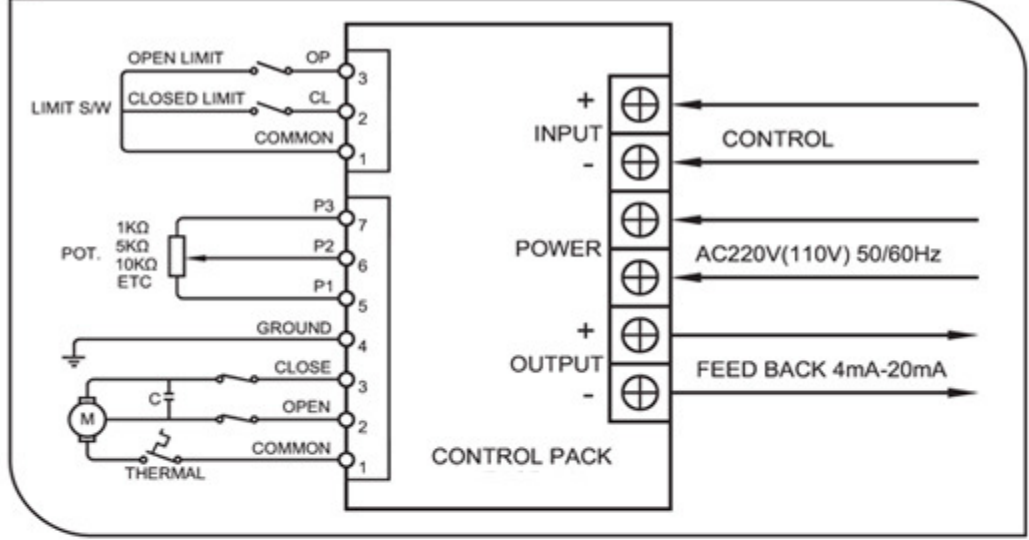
OPEN LIMIT
OP
3
LIMIT S/W
CLOSED LIMIT
CL
2
COMMON
1
P3
7
1KΩ
5KΩ
10KΩ
ETC
POT.
P2
6
P1
5
GROUND
4
CLOSE
3
C
M
OPEN
2
COMMON
1
THERMAL
+
INPUT
-
CONTROL
POWER
AC220V(110V) 50/60Hz
+
OUTPUT
-
FEED BACK 4mA-20mA
CONTROL PACK